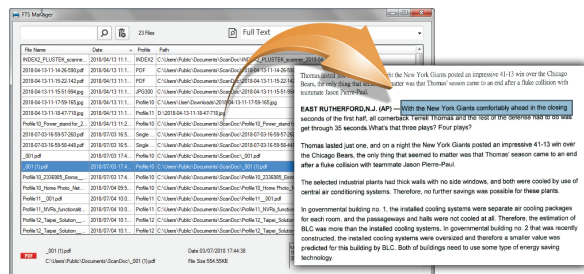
FTS Manager

23 Files

Full Text

| File Name | Date | Profile | Path |
|---|---|---|---|
| INDEX2_PLUSTEK_scanne... | 2018/04/13 11:... | PDF | C:\Users\Public\Documents\ScanDoc\INDEX2_PLUSTEK_scanner_2018-04... |
| 2018-04-13-11-16-26-590.pdf | 2018/04/13 11:... | PDF | C:\Users\Public\Documents\ScanDoc\2018-04-13-11-16-26-590.pdf |
| 2018-04-13-11-15-22-142.pdf | 2018/04/13 11:... | PDF | C:\Users\Public\Documents\ScanDoc\2018-04-13-11-15-22-142.pdf |
| 2018-04-13-11-15-51-884.jpg | 2018/04/13 11:... | JPG300 | C:\Users\Public\Documents\ScanDoc\2018-04-13-11-15-51-884.jpg |
| 2018-04-13-11-17-59-165.jpg | 2018/04/13 11:... | Profile10 | C:\Users\User\Downloads\2018-04-13-11-17-59-165.jpg |
| 2018-04-13-11-18-47-718.jpg | 2018/04/13 11:... | Profile10 | D:\2018-04-13-11-18-47-718.jpg |
| Profile10_Power_stand for_2... | 2018/07/03 16:... | Single ... | C:\Users\Public\Documents\ScanDoc\Profile10_Power_stand for_2... |
| 2018-07-03-16-59-57-260.pdf | 2018/07/03 16:... | Single ... | C:\Users\Public\Documents\ScanDoc\2018-07-03-16-59-57-260.pdf |
| 2018-07-03-16-59-58-448.pdf | 2018/07/03 16:... | Single ... | C:\Users\Public\Documents\ScanDoc\2018-07-03-16-59-58-448.pdf |
| _001.pdf | 2018/07/03 17:... | Profile10 | C:\Users\Public\Documents\ScanDoc\_001.pdf |
| _001 (1).pdf | 2018/07/03 17:... | Profile10 | C:\Users\Public\Documents\ScanDoc\_001 (1).pdf |
| Profile10_2336985_Envrio... | 2018/07/03 17:... | Profile10 | C:\Users\Public\Documents\ScanDoc\Profile10_2336985_Envrio... |
| Profile10_Home Photo_Nat... | 2018/07/03 17:... | Profile10 | C:\Users\Public\Documents\ScanDoc\Profile10_Home Photo_Nat... |
| Profile11__001.pdf | 2018/07/03 17:... | Profile11 | C:\Users\Public\Documents\ScanDoc\Profile11__001.pdf |
| Profile11_WiFki_functionalit... | 2018/07/03 17:... | Profile11 | C:\Users\Public\Documents\ScanDoc\Profile11_WiFki_functionalit... |
| Profile12_Taipei_Solution_... | 2018/07/03 17:... | Profile12 | C:\Users\Public\Documents\ScanDoc\Profile12_Taipei_Solution_... |
| Profile12_Taipei_Solution_... | 2018/07/03 17:... | Profile12 | C:\Users\Public\Documents\ScanDoc\Profile12_Taipei_Solution_... |

_001 (1).pdf
C:\Users\Public\Documents\ScanDoc\_001 (1).pdf
Date 03/07/2018 17:44:38
File Size 554.55KB

Thomas lasted just one... the New York Giants posted an impressive 41-13 win over the Chicago Bears, the only thing that seemed to matter was that Thomas' season came to an end after a fluke collision with teammate Jason Pierre-Paul.

EAST RUTHERFORD,N.J. (AP) — With the New York Giants comfortably ahead in the closing seconds of the first half, all cornerback Terrell Thomas and the rest of the defense had to do was get through 35 seconds.What's that three plays? Four plays?

Thomas lasted just one, and on a night the New York Giants posted an impressive 41-13 win over the Chicago Bears, the only thing that seemed to matter was that Thomas' season came to an end after a fluke collision with teammate Jason Pierre-Paul.

The selected industrial plants had thick walls with no side windows, and both were cooled by use of central air conditioning systems. Therefore, no further savings was possible for these plants.

In governmental building no. 1, the installed cooling systems were separate air cooling packages for each room, and the passageways and halls were not cooled at all. Therefore, the estimation of BLC was more than the installed cooling systems. In governmental building no. 2 that was recently constructed, the installed cooling systems were oversized and therefore a smaller value was predicted for this building by BLC. Both of buildings need to use some type of energy saving technology.